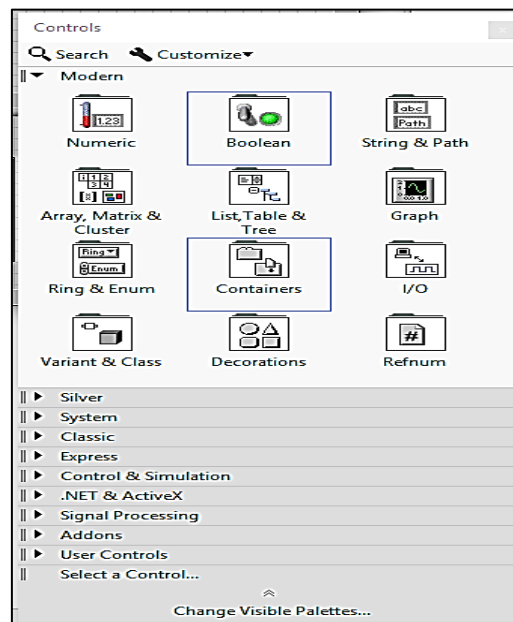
Controls

Search Customize

Modern

1.23

Numeric

Boolean

abc
Path

String & Path

Array, Matrix & Cluster

List,Table & Tree

Graph

Ring
Enum

Ring & Enum

Containers

I/O

Variant & Class

Decorations

#

Refnum

Silver

System

Classic

Express

Control & Simulation

.NET & ActiveX

Signal Processing

Addons

User Controls

Select a Control...

Change Visible Palettes...